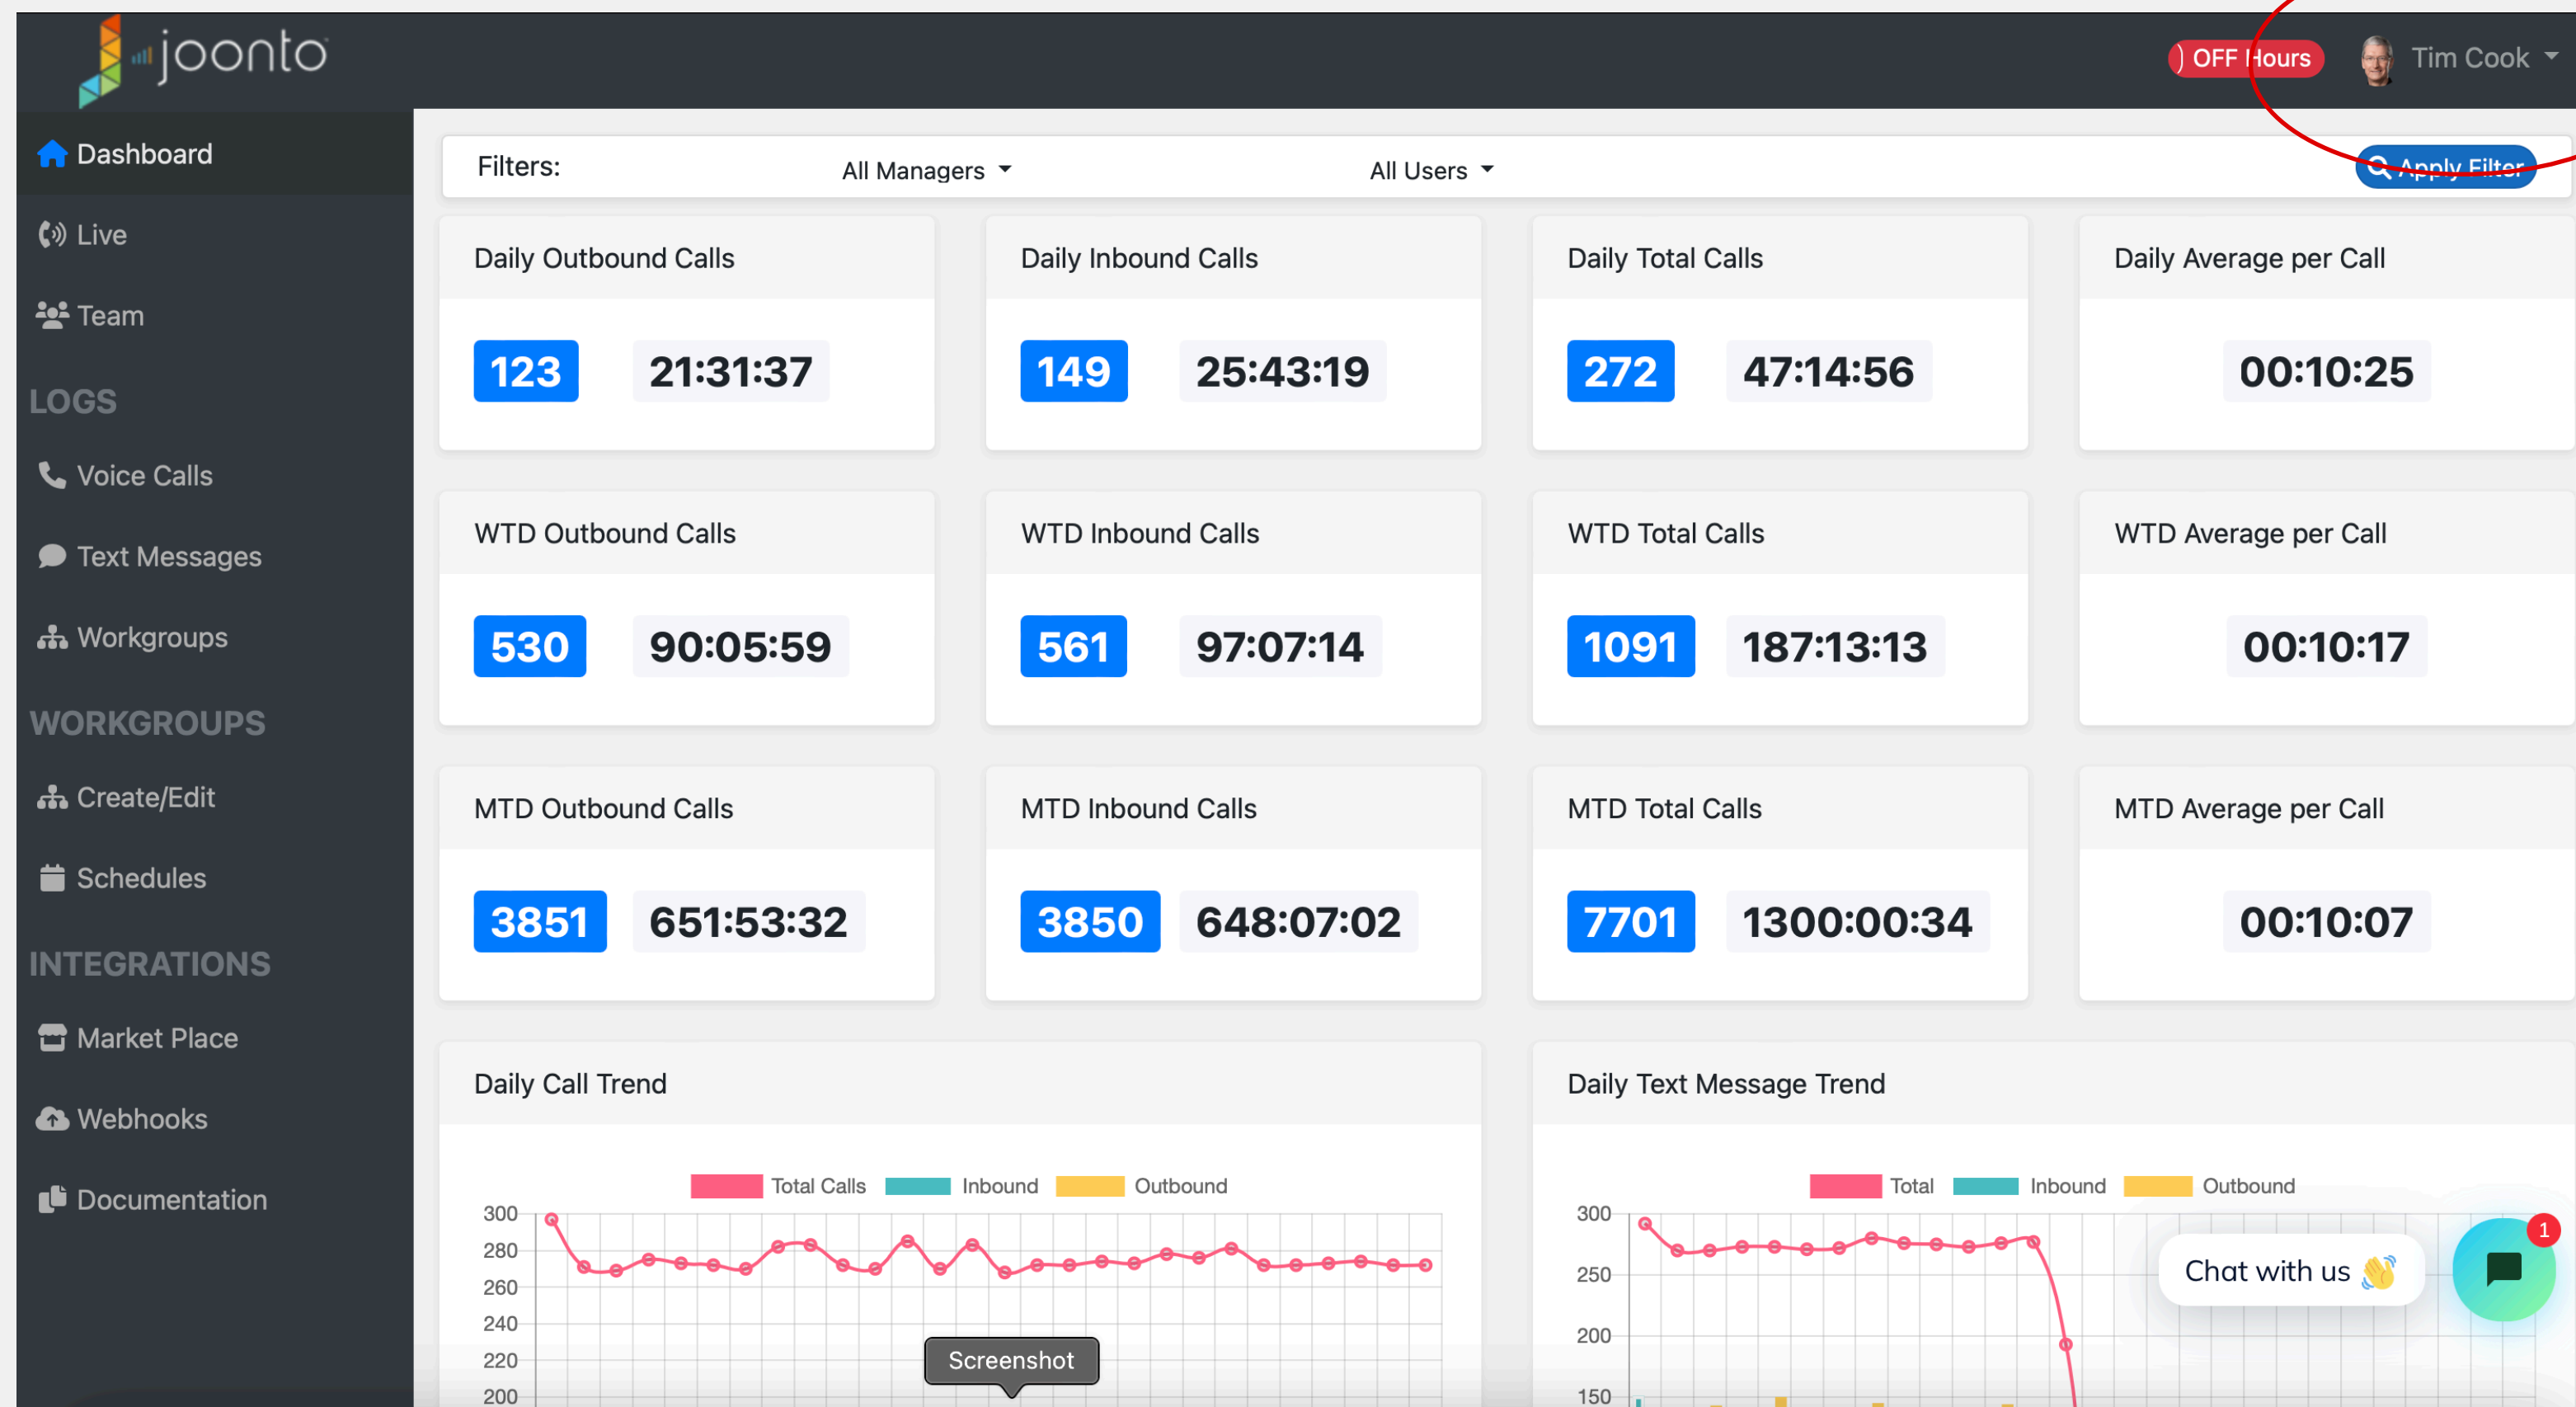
joonto

OFF Hours
Tim Cook

Dashboard
Live
Team
LOGS
Voice Calls
Text Messages
Workgroups
WORKGROUPS
Create/Edit
Schedules
INTEGRATIONS
Market Place
Webhooks
Documentation

Filters: All Managers All Users Apply Filter

| Daily Outbound Calls | Daily Inbound Calls | Daily Total Calls | Daily Average per Call |
|---|---|---|---|
| 123 21:31:37 | 149 25:43:19 | 272 47:14:56 | 00:10:25 |

| WTD Outbound Calls | WTD Inbound Calls | WTD Total Calls | WTD Average per Call |
|---|---|---|---|
| 530 90:05:59 | 561 97:07:14 | 1091 187:13:13 | 00:10:17 |

| MTD Outbound Calls | MTD Inbound Calls | MTD Total Calls | MTD Average per Call |
|---|---|---|---|
| 3851 651:53:32 | 3850 648:07:02 | 7701 1300:00:34 | 00:10:07 |

Daily Call Trend
Total Calls Inbound Outbound
300
280
260
240
220
200
Screenshot

Daily Text Message Trend
Total Inbound Outbound
300
250
200
150

Chat with us
1